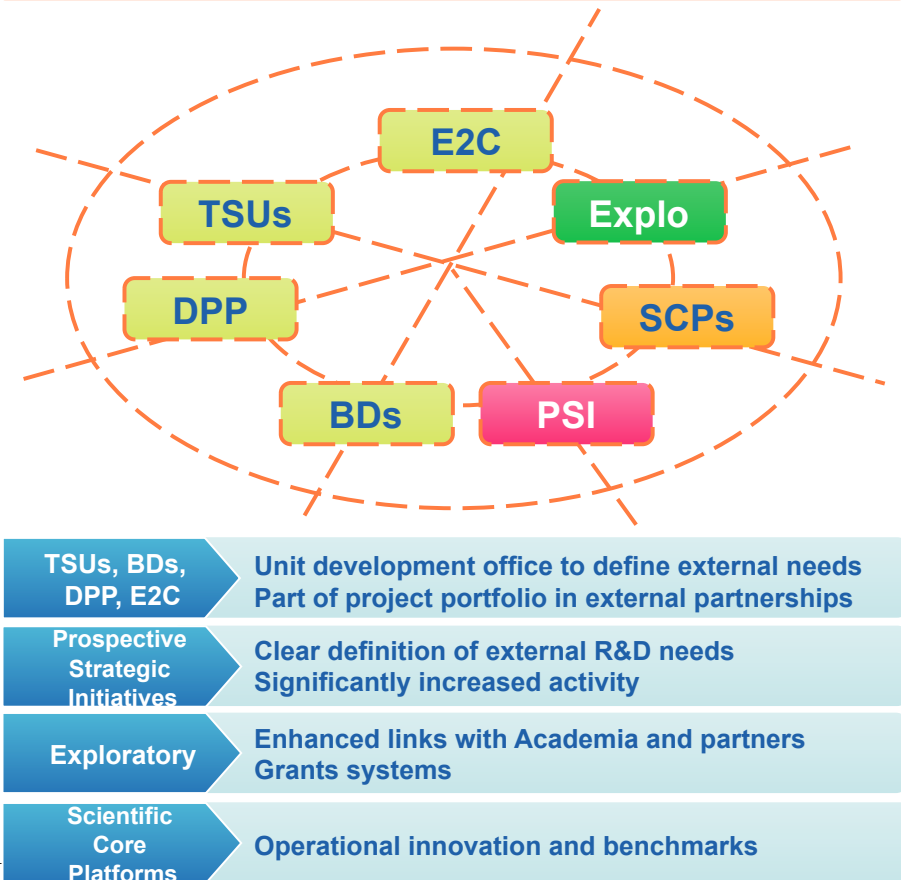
E2C

TSUs

Explo

DPP

SCPs

BDs

PSI

TSUs, BDs, DPP, E2C

Unit development office to define external needs
Part of project portfolio in external partnerships

Prospective Strategic Initiatives

Clear definition of external R&D needs
Significantly increased activity

Exploratory

Enhanced links with Academia and partners
Grants systems

Scientific Core Platforms

Operational innovation and benchmarks